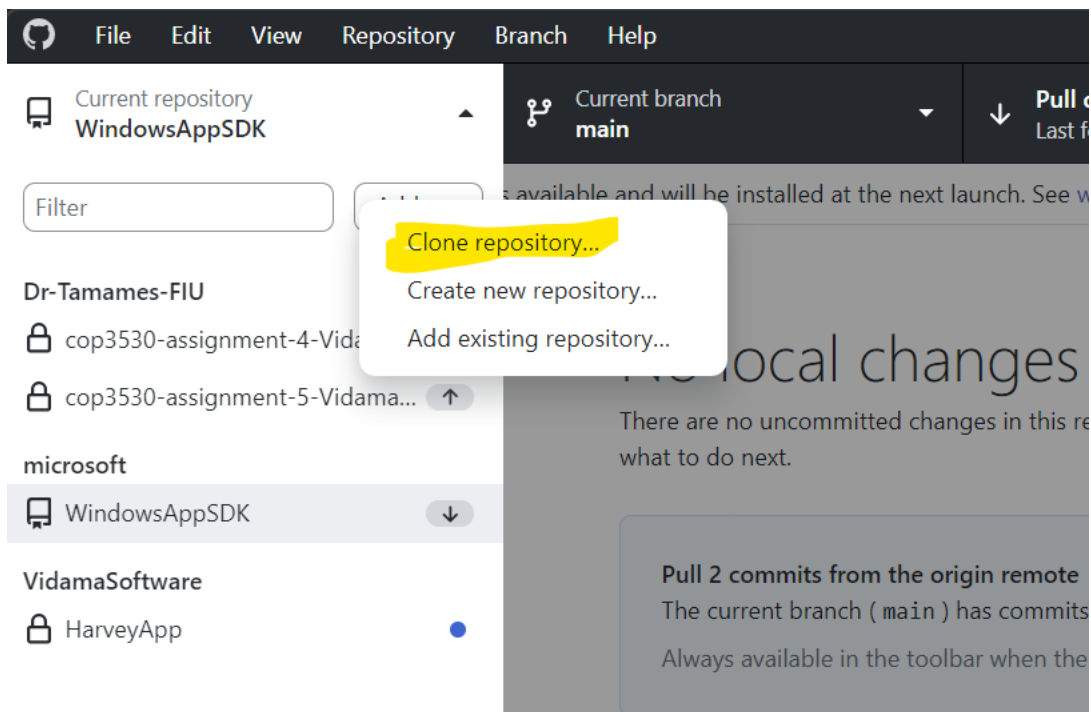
File Edit View Repository Branch Help

Current repository
WindowsAppSDK

Current branch
main

Pull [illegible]
Last f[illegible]

Filter

Add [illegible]

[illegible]s available and will be installed at the next launch. See w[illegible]

Clone repository...
Create new repository...
Add existing repository...

Dr-Tamames-FIU
cop3530-assignment-4-Vida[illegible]
cop3530-assignment-5-Vidama...

microsoft
WindowsAppSDK

VidamaSoftware
HarveyApp

N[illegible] local changes

There are no uncommitted changes in this re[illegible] what to do next.

Pull 2 commits from the origin remote
The current branch ( main ) has commits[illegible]
Always available in the toolbar when the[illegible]